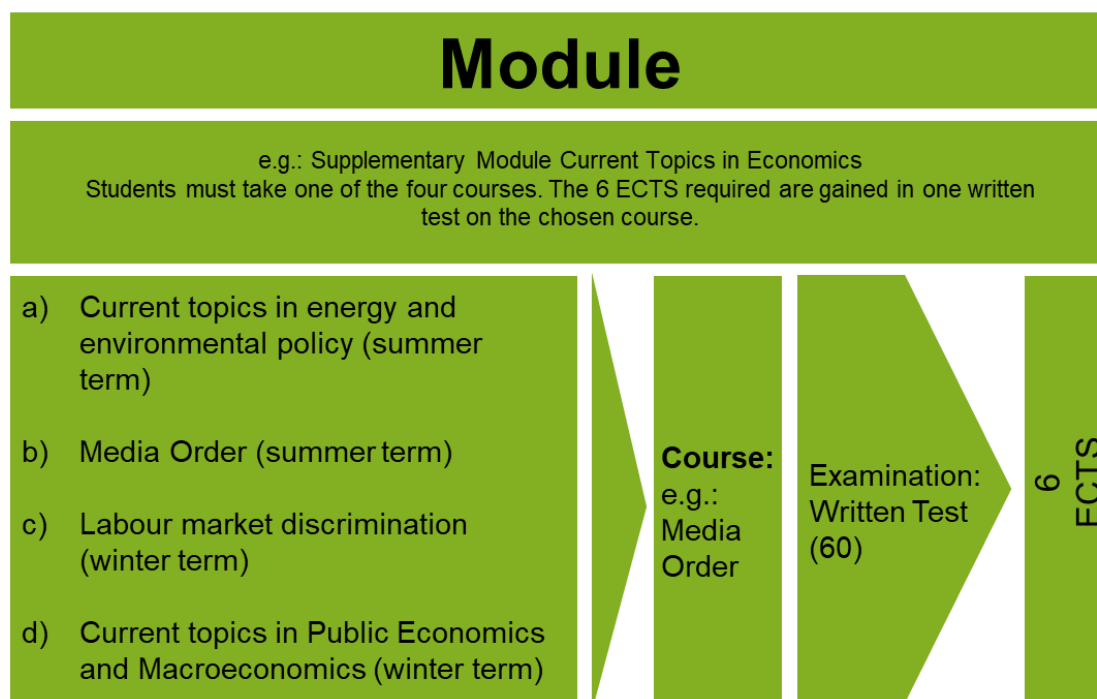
Module

e.g.: Supplementary Module Current Topics in Economics
Students must take one of the four courses. The 6 ECTS required are gained in one written test on the chosen course.

a) Current topics in energy and environmental policy (summer term)

b) Media Order (summer term)

c) Labour market discrimination (winter term)

d) Current topics in Public Economics and Macroeconomics (winter term)

Course: e.g.: Media Order

Examination: Written Test (60)

6 ECTS